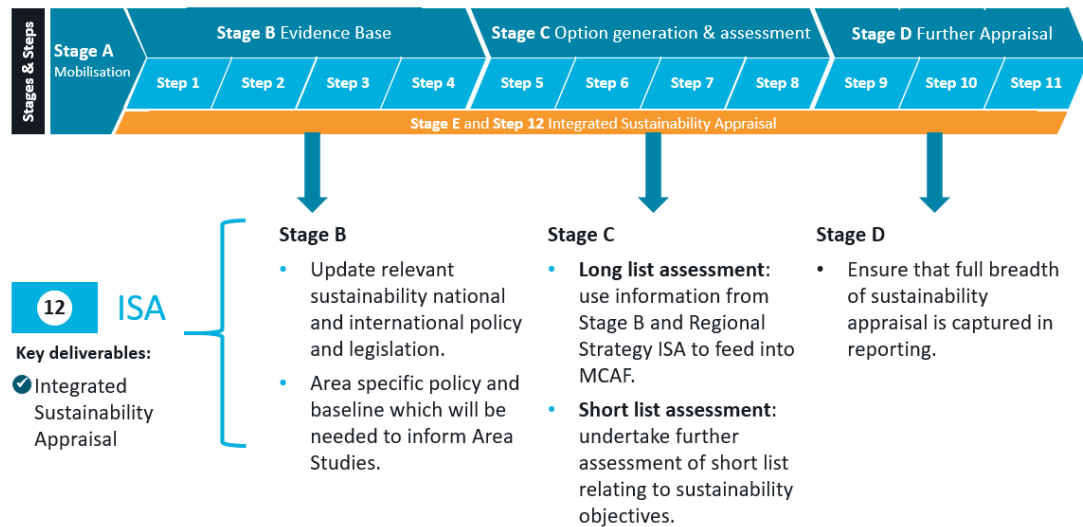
Stages & Steps

Stage A Mobilisation

Stage B Evidence Base

Step 1 Step 2 Step 3 Step 4

Stage C Option generation & assessment

Step 5 Step 6 Step 7 Step 8

Stage D Further Appraisal

Step 9 Step 10 Step 11

Stage E and Step 12 Integrated Sustainability Appraisal

12 ISA

Key deliverables:

Integrated Sustainability Appraisal

Stage B

- Update relevant sustainability national and international policy and legislation.
- Area specific policy and baseline which will be needed to inform Area Studies.

Stage C

- Long list assessment: use information from Stage B and Regional Strategy ISA to feed into MCAF.
- Short list assessment: undertake further assessment of short list relating to sustainability objectives.

Stage D

- Ensure that full breadth of sustainability appraisal is captured in reporting.